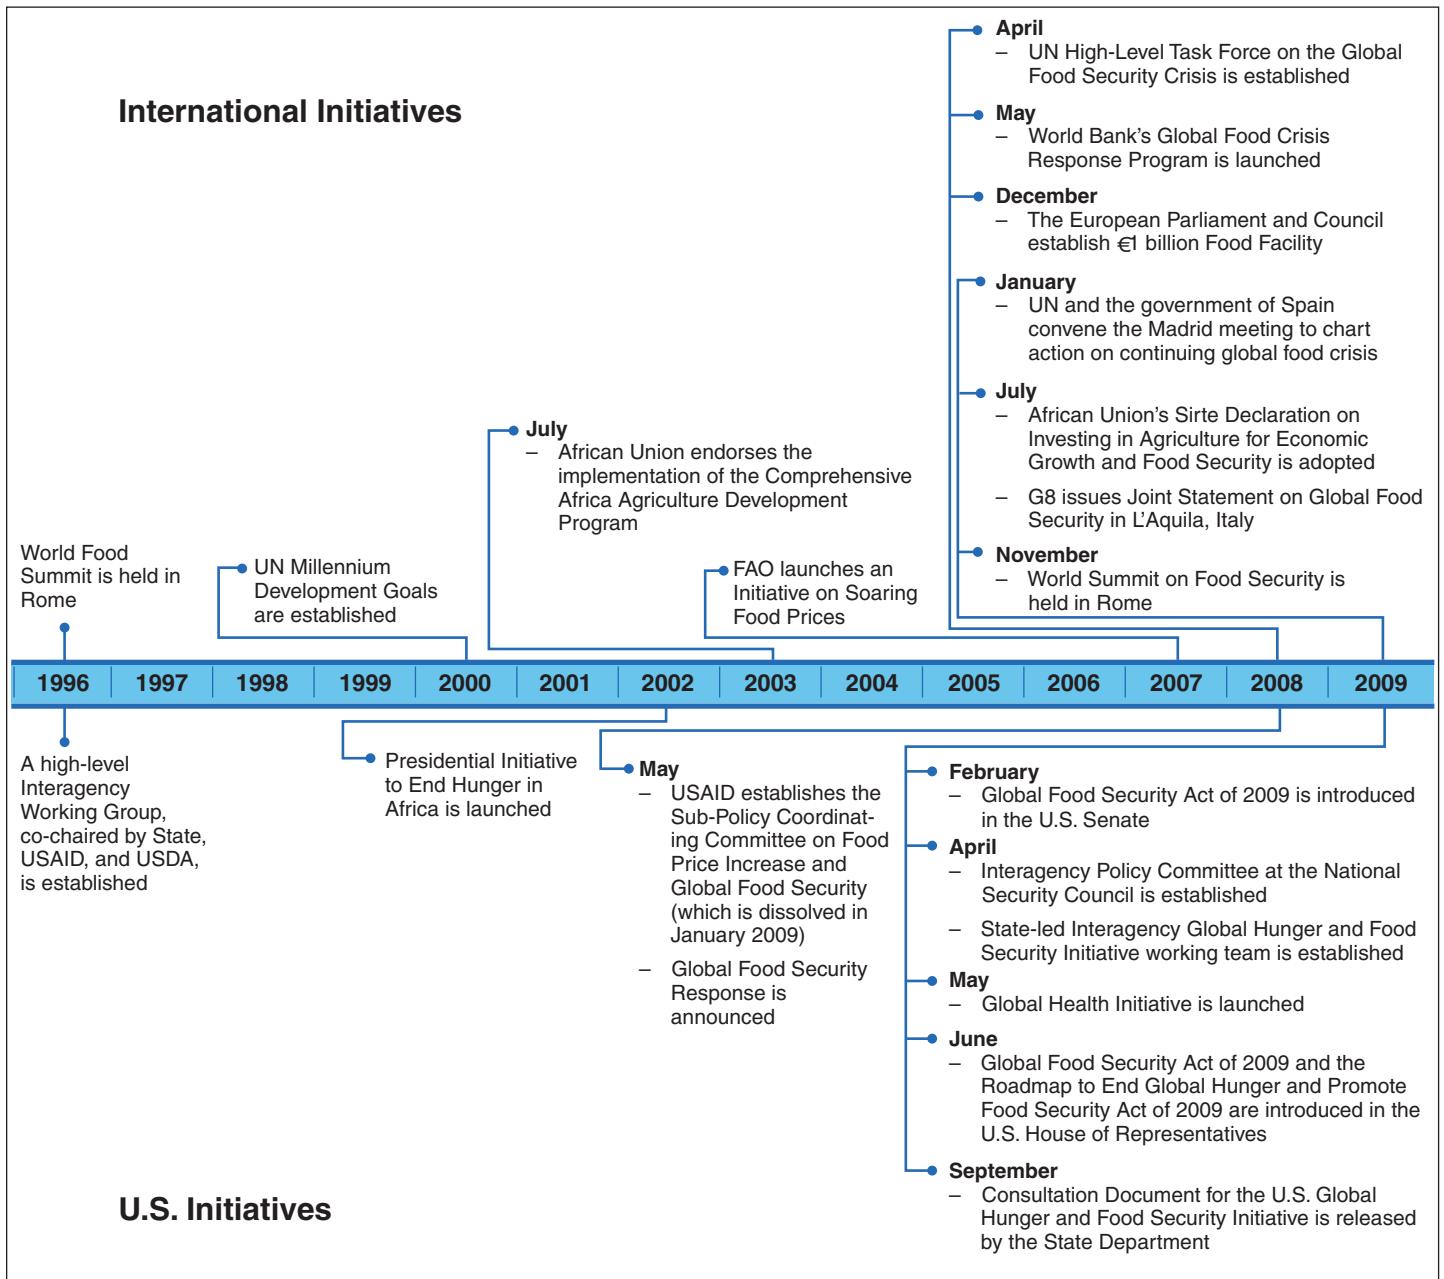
International Initiatives

April
– UN High-Level Task Force on the Global Food Security Crisis is established

May
– World Bank's Global Food Crisis Response Program is launched

December
– The European Parliament and Council establish €1 billion Food Facility

January
– UN and the government of Spain convene the Madrid meeting to chart action on continuing global food crisis

July
– African Union's Sirte Declaration on Investing in Agriculture for Economic Growth and Food Security is adopted

– G8 issues Joint Statement on Global Food Security in L'Aquila, Italy

November
– World Summit on Food Security is held in Rome

July
– African Union endorses the implementation of the Comprehensive Africa Agriculture Development Program

World Food Summit is held in Rome

UN Millennium Development Goals are established

FAO launches an Initiative on Soaring Food Prices

| 1996 | 1997 | 1998 | 1999 | 2000 | 2001 | 2002 | 2003 | 2004 | 2005 | 2006 | 2007 | 2008 | 2009 |
|---|---|---|---|---|---|---|---|---|---|---|---|---|---|

A high-level Interagency Working Group, co-chaired by State, USAID, and USDA, is established

Presidential Initiative to End Hunger in Africa is launched

May
– USAID establishes the Sub-Policy Coordinating Committee on Food Price Increase and Global Food Security (which is dissolved in January 2009)

– Global Food Security Response is announced

February
– Global Food Security Act of 2009 is introduced in the U.S. Senate

April
– Interagency Policy Committee at the National Security Council is established

– State-led Interagency Global Hunger and Food Security Initiative working team is established

May
– Global Health Initiative is launched

June
– Global Food Security Act of 2009 and the Roadmap to End Global Hunger and Promote Food Security Act of 2009 are introduced in the U.S. House of Representatives

September
– Consultation Document for the U.S. Global Hunger and Food Security Initiative is released by the State Department

U.S. Initiatives